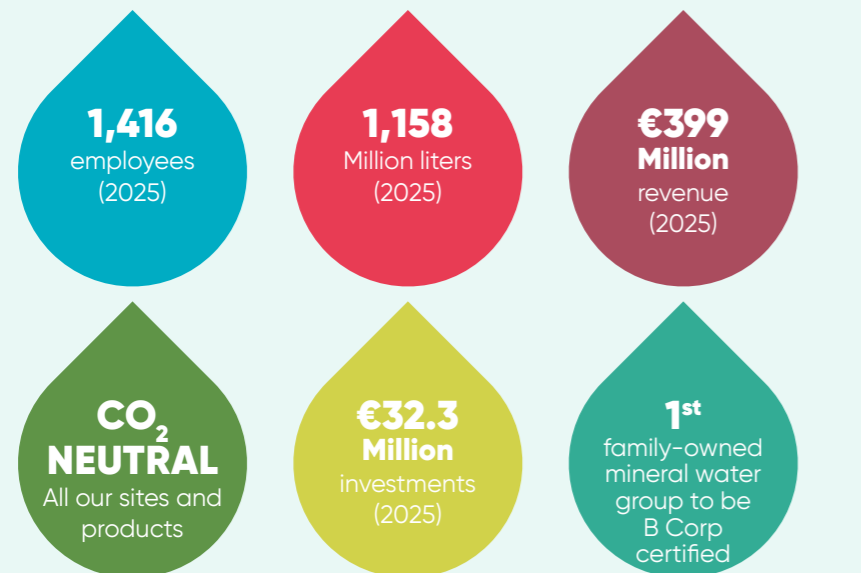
1,416
employees
(2025)

1,158
Million liters
(2025)

€399
Million
revenue
(2025)

$CO_2$
NEUTRAL
All our sites and products

€32.3
Million
investments
(2025)

1st
family-owned mineral water group to be B Corp certified